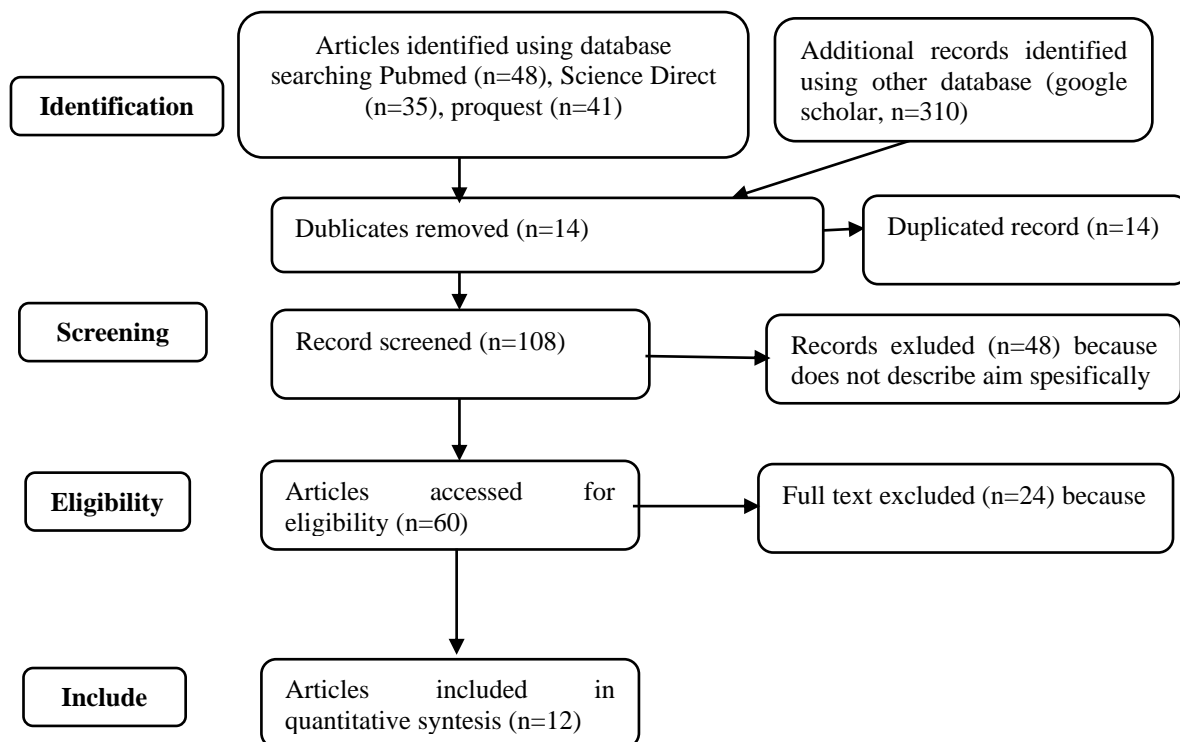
Identification

Articles identified using database searching Pubmed (n=48), Science Direct (n=35), proquest (n=41)

Additional records identified using other database (google scholar, n=310)

Dublicates removed (n=14)

Duplicated record (n=14)

Screening

Record screened (n=108)

Records exluded (n=48) because does not describe aim spesifically

Eligibility

Articles accessed for eligibility (n=60)

Full text excluded (n=24) because

Include

Articles included in quantitative syntesis (n=12)